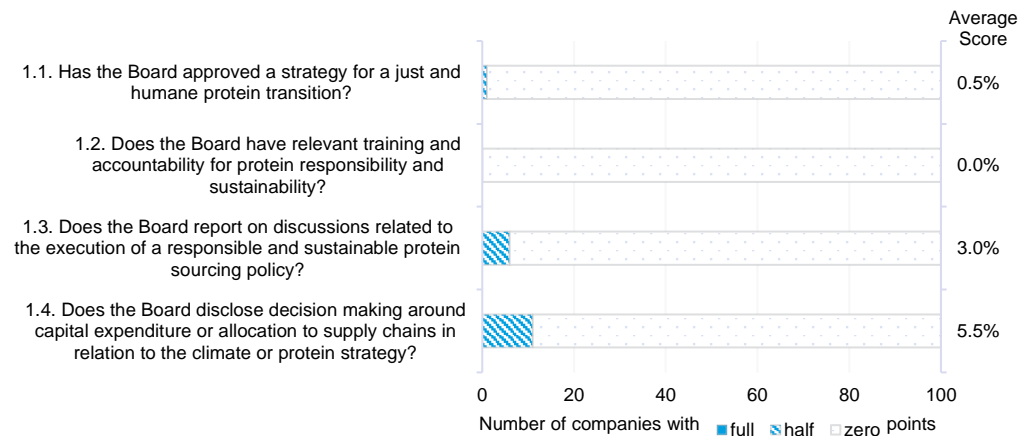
Average Score

1.1. Has the Board approved a strategy for a just and humane protein transition?

0.5%

1.2. Does the Board have relevant training and accountability for protein responsibility and sustainability?

0.0%

1.3. Does the Board report on discussions related to the execution of a responsible and sustainable protein sourcing policy?

3.0%

1.4. Does the Board disclose decision making around capital expenditure or allocation to supply chains in relation to the climate or protein strategy?

5.5%

0 20 40 60 80 100

Number of companies with full half zero points